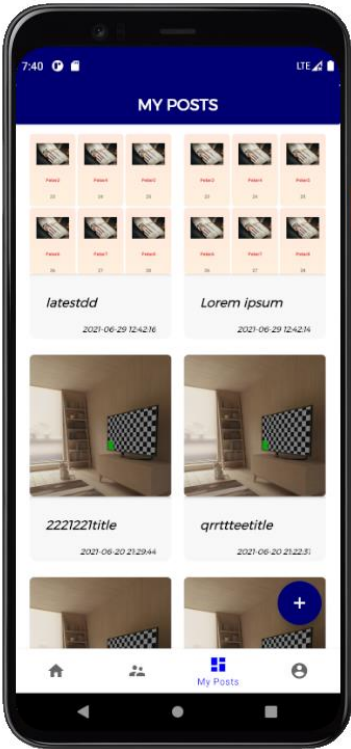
7:40

LTE

MY POSTS

Peter2 Peter3 Peter4

23 24 25

Peter5 Peter6 Peter7

26 27 28

Peter3 Peter4 Peter5

23 24 25

Peter5 Peter6 Peter7

26 27 28

latestdd

2021-06-29 12:42:16

Lorem ipsum

2021-06-29 12:42:14

2221221title

2021-06-20 21:29:44

qrrttteetitle

2021-06-20 21:22:3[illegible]

+

My Posts